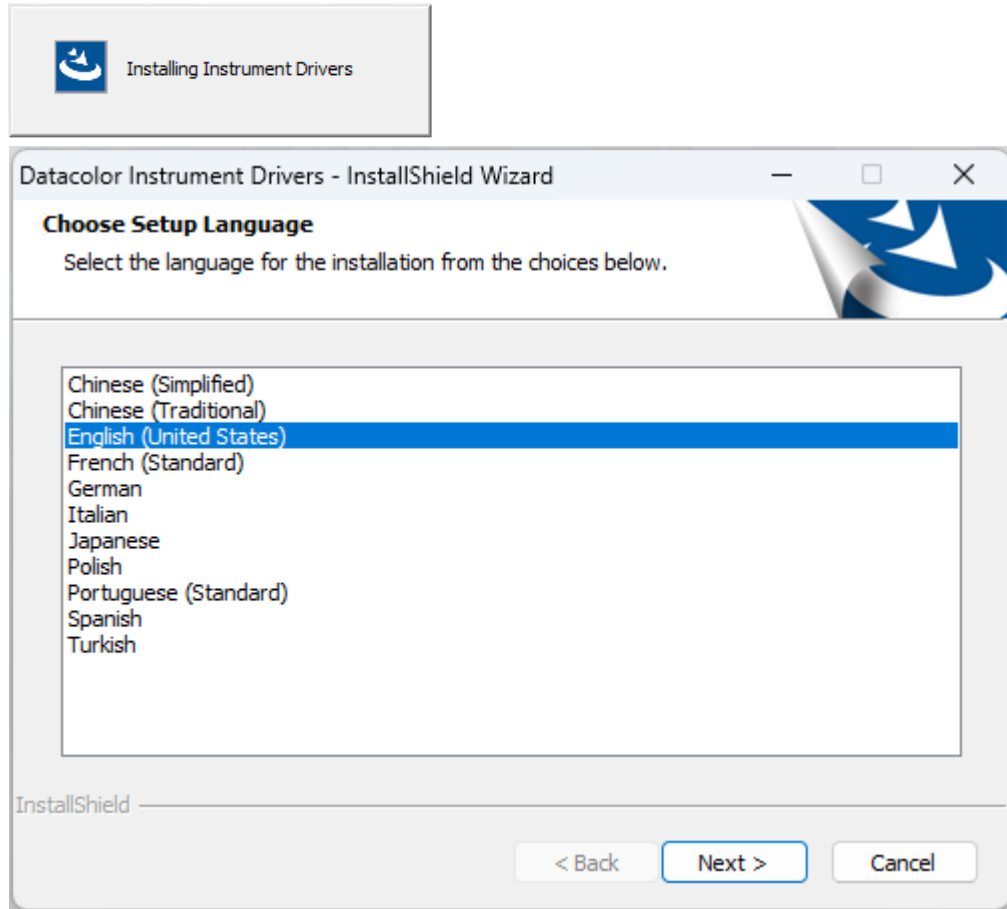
Installing Instrument Drivers

Datacolor Instrument Drivers - InstallShield Wizard

Choose Setup Language

Select the language for the installation from the choices below.

Chinese (Simplified)
Chinese (Traditional)
English (United States)
French (Standard)
German
Italian
Japanese
Polish
Portuguese (Standard)
Spanish
Turkish

InstallShield

< Back

Next >

Cancel